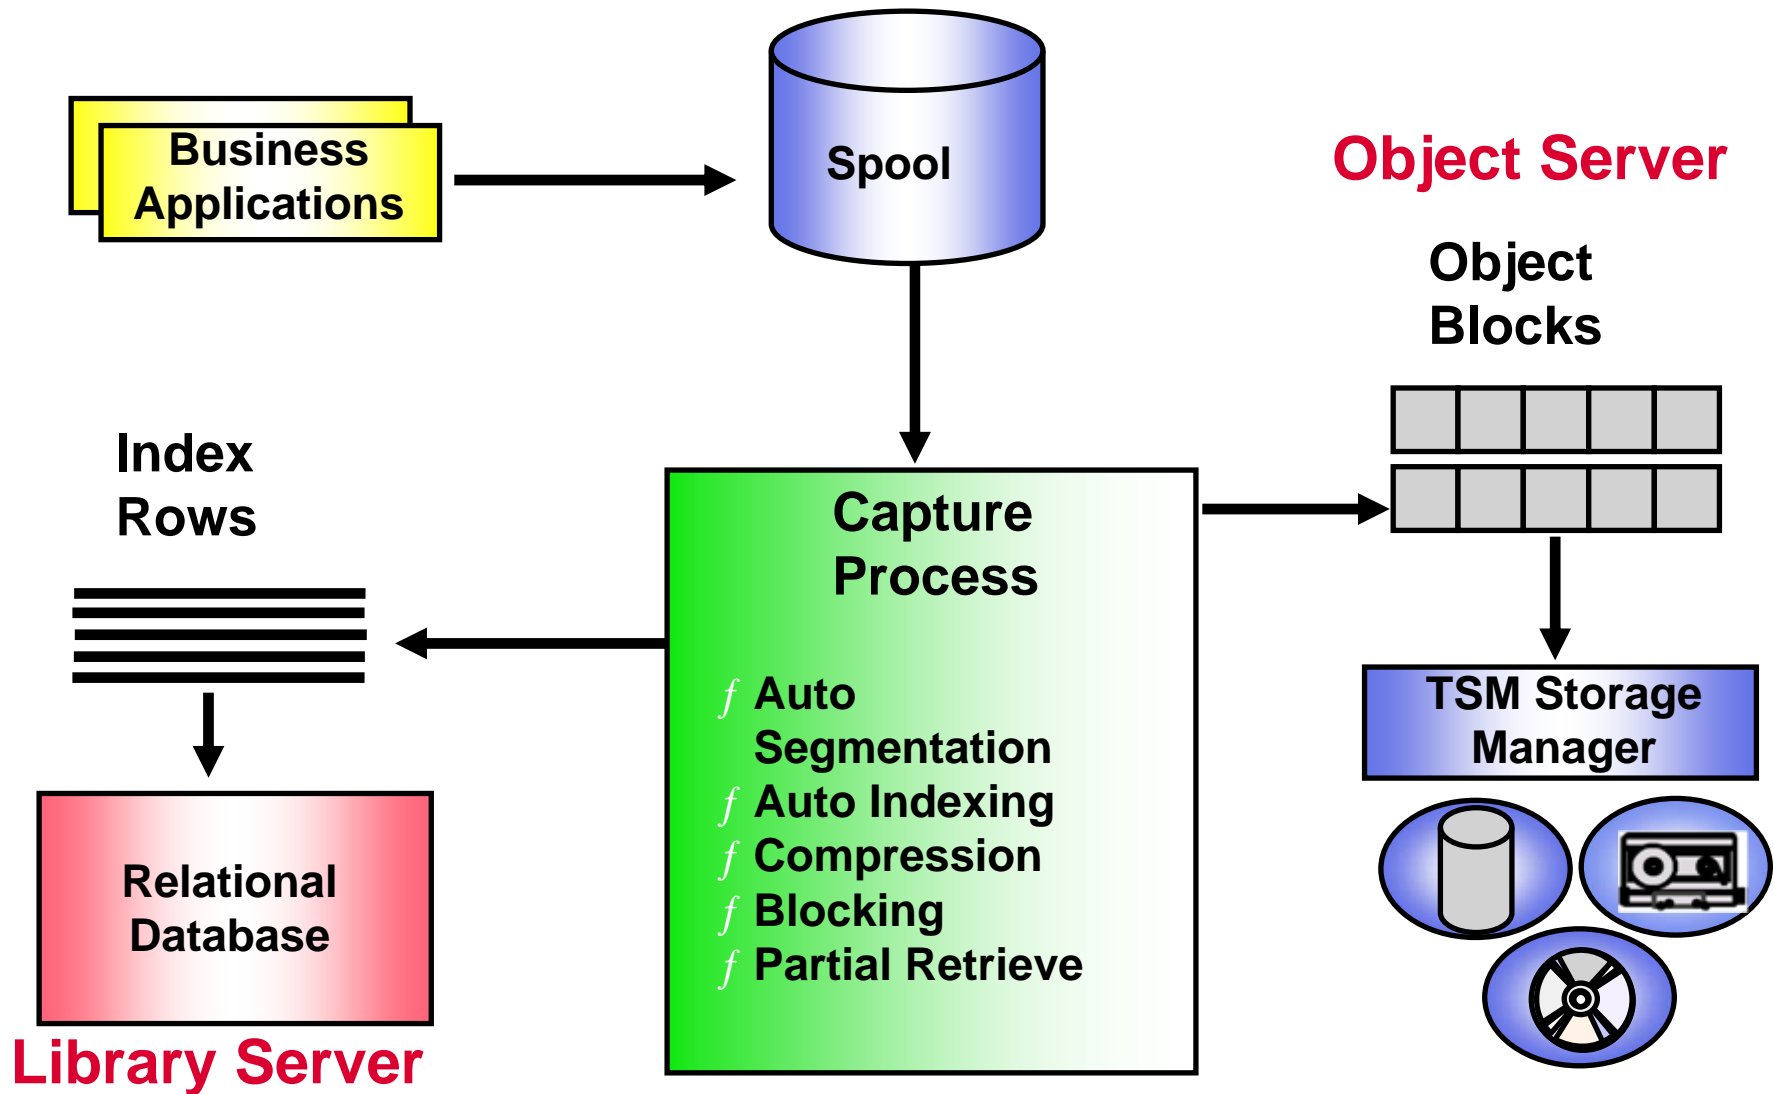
Business Applications

Spool

Object Server

Object Blocks

Index Rows

Capture Process

ƒ Auto Segmentation
ƒ Auto Indexing
ƒ Compression
ƒ Blocking
ƒ Partial Retrieve

TSM Storage Manager

Relational Database

Library Server